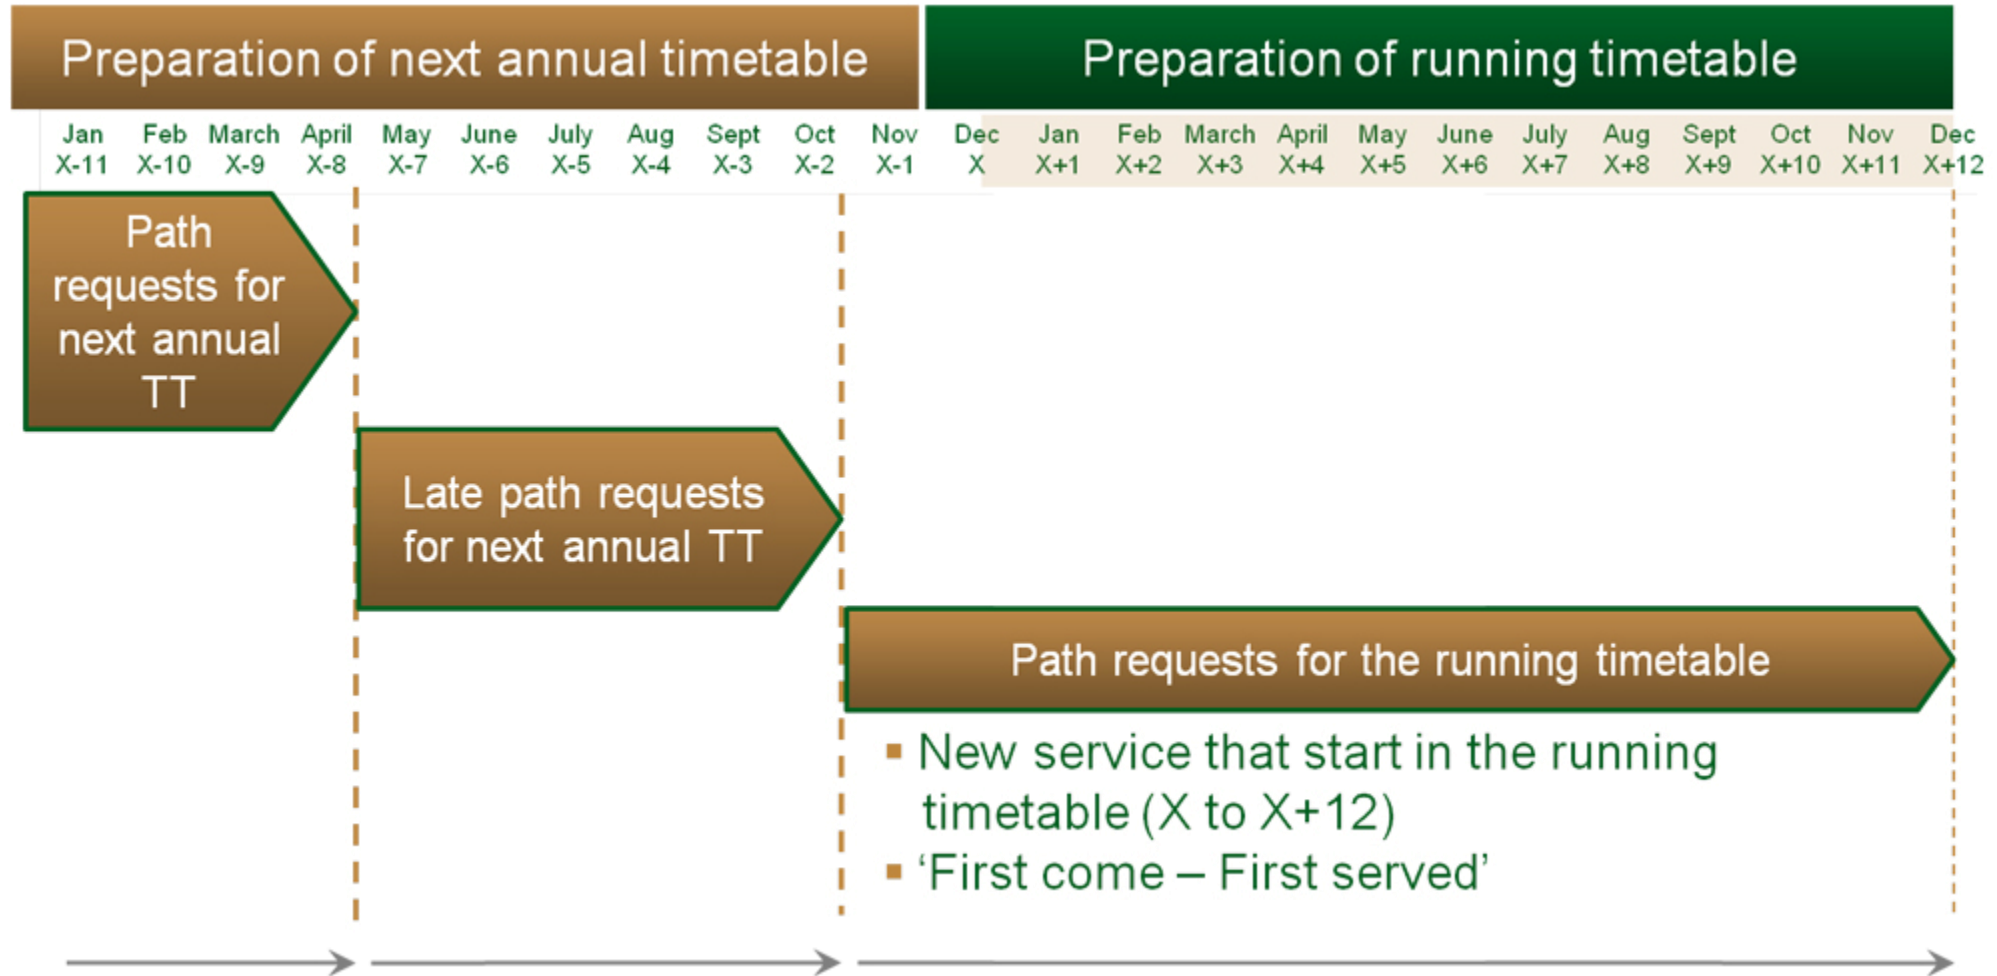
Preparation of next annual timetable

Preparation of running timetable

| Jan | Feb | March | April | May | June | July | Aug | Sept | Oct | Nov | Dec | Jan | Feb | March | April | May | June | July | Aug | Sept | Oct | Nov | Dec |
|---|---|---|---|---|---|---|---|---|---|---|---|---|---|---|---|---|---|---|---|---|---|---|---|
| X-11 | X-10 | X-9 | X-8 | X-7 | X-6 | X-5 | X-4 | X-3 | X-2 | X-1 | X | X+1 | X+2 | X+3 | X+4 | X+5 | X+6 | X+7 | X+8 | X+9 | X+10 | X+11 | X+12 |

Path requests for next annual TT

Late path requests for next annual TT

Path requests for the running timetable

▪ New service that start in the running timetable (X to X+12)
▪ 'First come – First served'